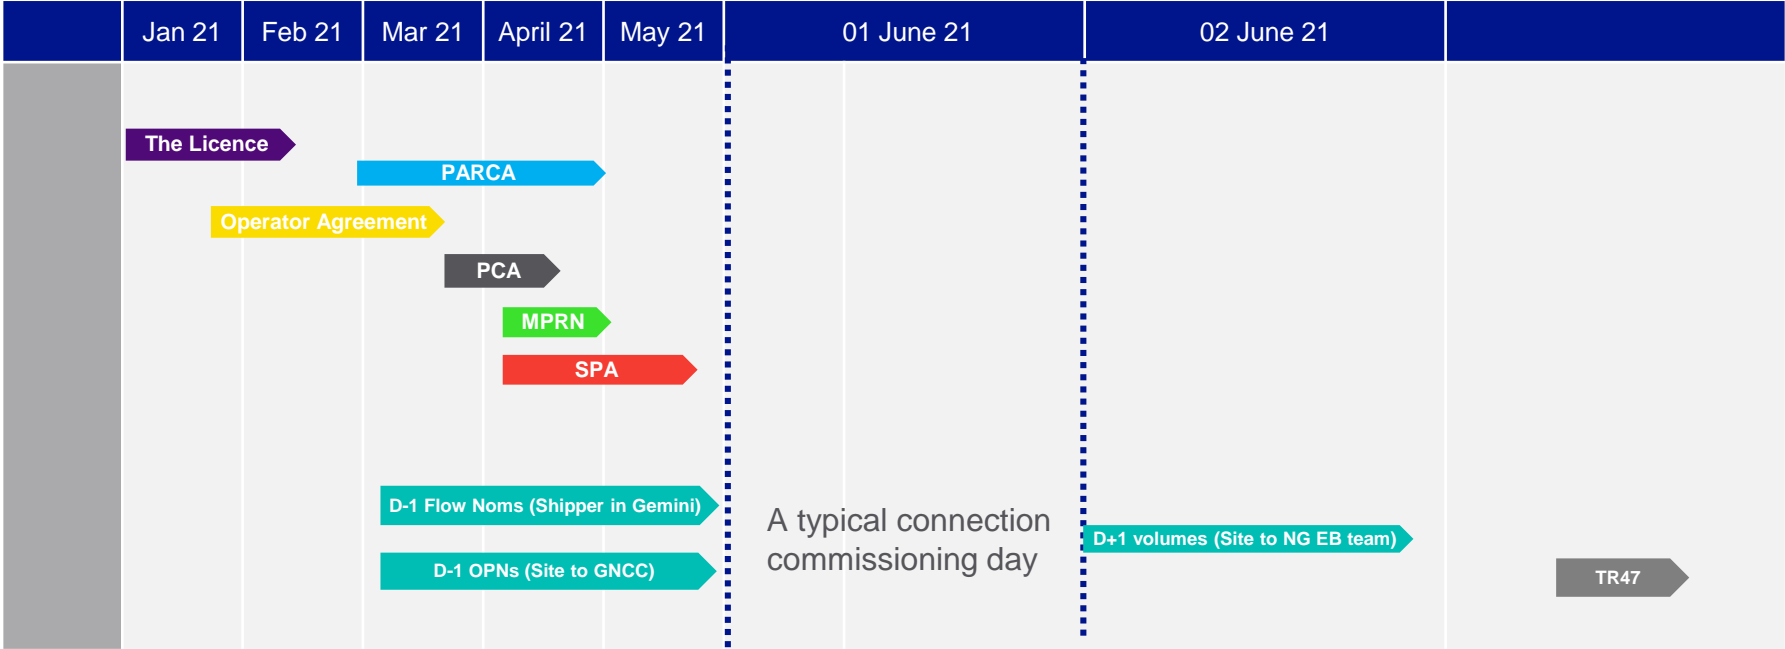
| Jan 21 | Feb 21 | Mar 21 | April 21 | May 21 | 01 June 21 | 02 June 21 |
|---|---|---|---|---|---|---|

The Licence

PARCA

Operator Agreement

PCA

MPRN

SPA

D-1 Flow Noms (Shipper in Gemini)

D-1 OPNs (Site to GNCC)

A typical connection commissioning day

D+1 volumes (Site to NG EB team)

TR47